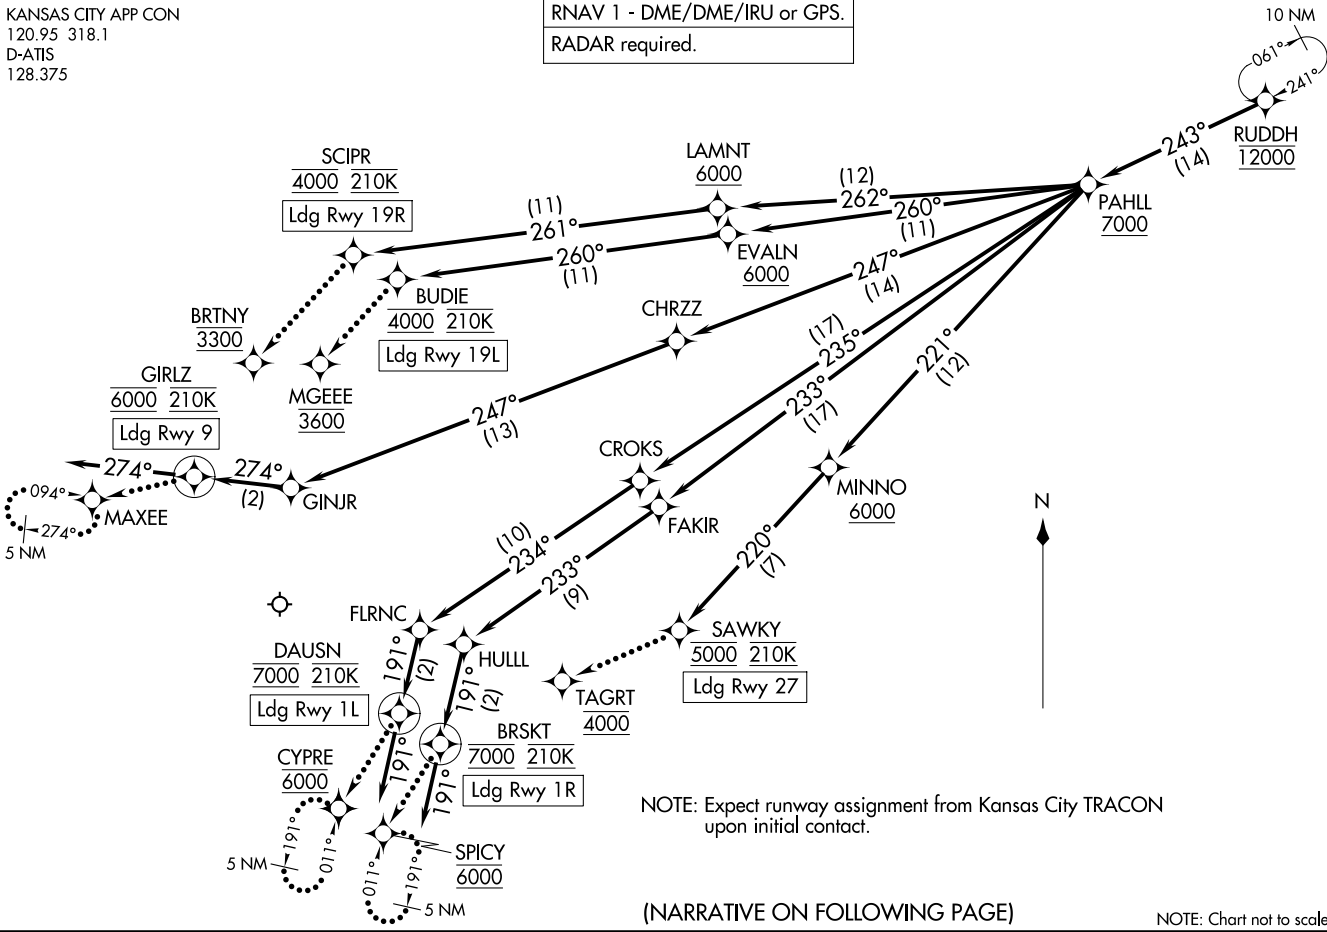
KANSAS CITY APP CON
120.95 318.1
D-ATIS
128.375

RNAV 1 - DME/DME/IRU or GPS.
RADAR required.

10 NM
061°
241°
RUDDH
12000
243°
(14)
PAHLL
7000
LAMNT
6000
(12)
262°
260°
(11)
EVALN
6000
SCIPR
4000 210K
Ldg Rwy 19R
(11)
261°
260°
(11)
BUDIE
4000 210K
Ldg Rwy 19L
247°
(14)
CHRZZ
BRTNY
3300
MGEEE
3600
(17)
235°
221°
(12)
233°
(17)
GIRLZ
6000 210K
Ldg Rwy 9
247°
(13)
274°
274°
(2)
GINJR
094°
MAXEE
274°
5 NM
CROKS
FAKIR
MINNO
6000
N
(10)
234°
233°
(9)
220°
(7)
FLRNC
HULLL
SAWKY
5000 210K
Ldg Rwy 27
DAUSN
7000 210K
Ldg Rwy 1L
191°
(2)
191°
(2)
TAGRT
4000
BRSKT
7000 210K
Ldg Rwy 1R
CYPRE
6000
191°
191°
191°
011°
5 NM
011°
191°
SPICY
6000
5 NM

NOTE: Expect runway assignment from Kansas City TRACON upon initial contact.

(NARRATIVE ON FOLLOWING PAGE)

NOTE: Chart not to scale